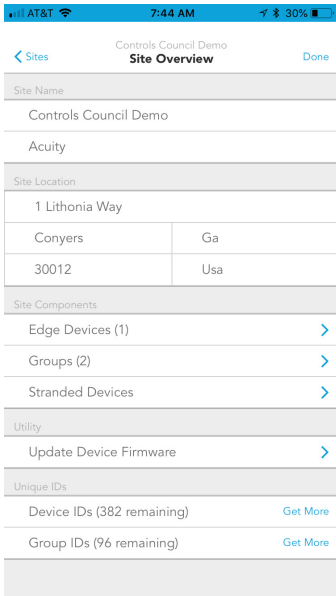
AT&T 7:44 AM 30%

Sites
Controls Council Demo
Site Overview
Done

Site Name

Controls Council Demo

Acuity

Site Location

1 Lithonia Way

| Conyers | Ga |
|---|---|
| 30012 | Usa |

Site Components

Edge Devices (1)

Groups (2)

Stranded Devices

Utility

Update Device Firmware

Unique IDs

Device IDs (382 remaining) Get More

Group IDs (96 remaining) Get More